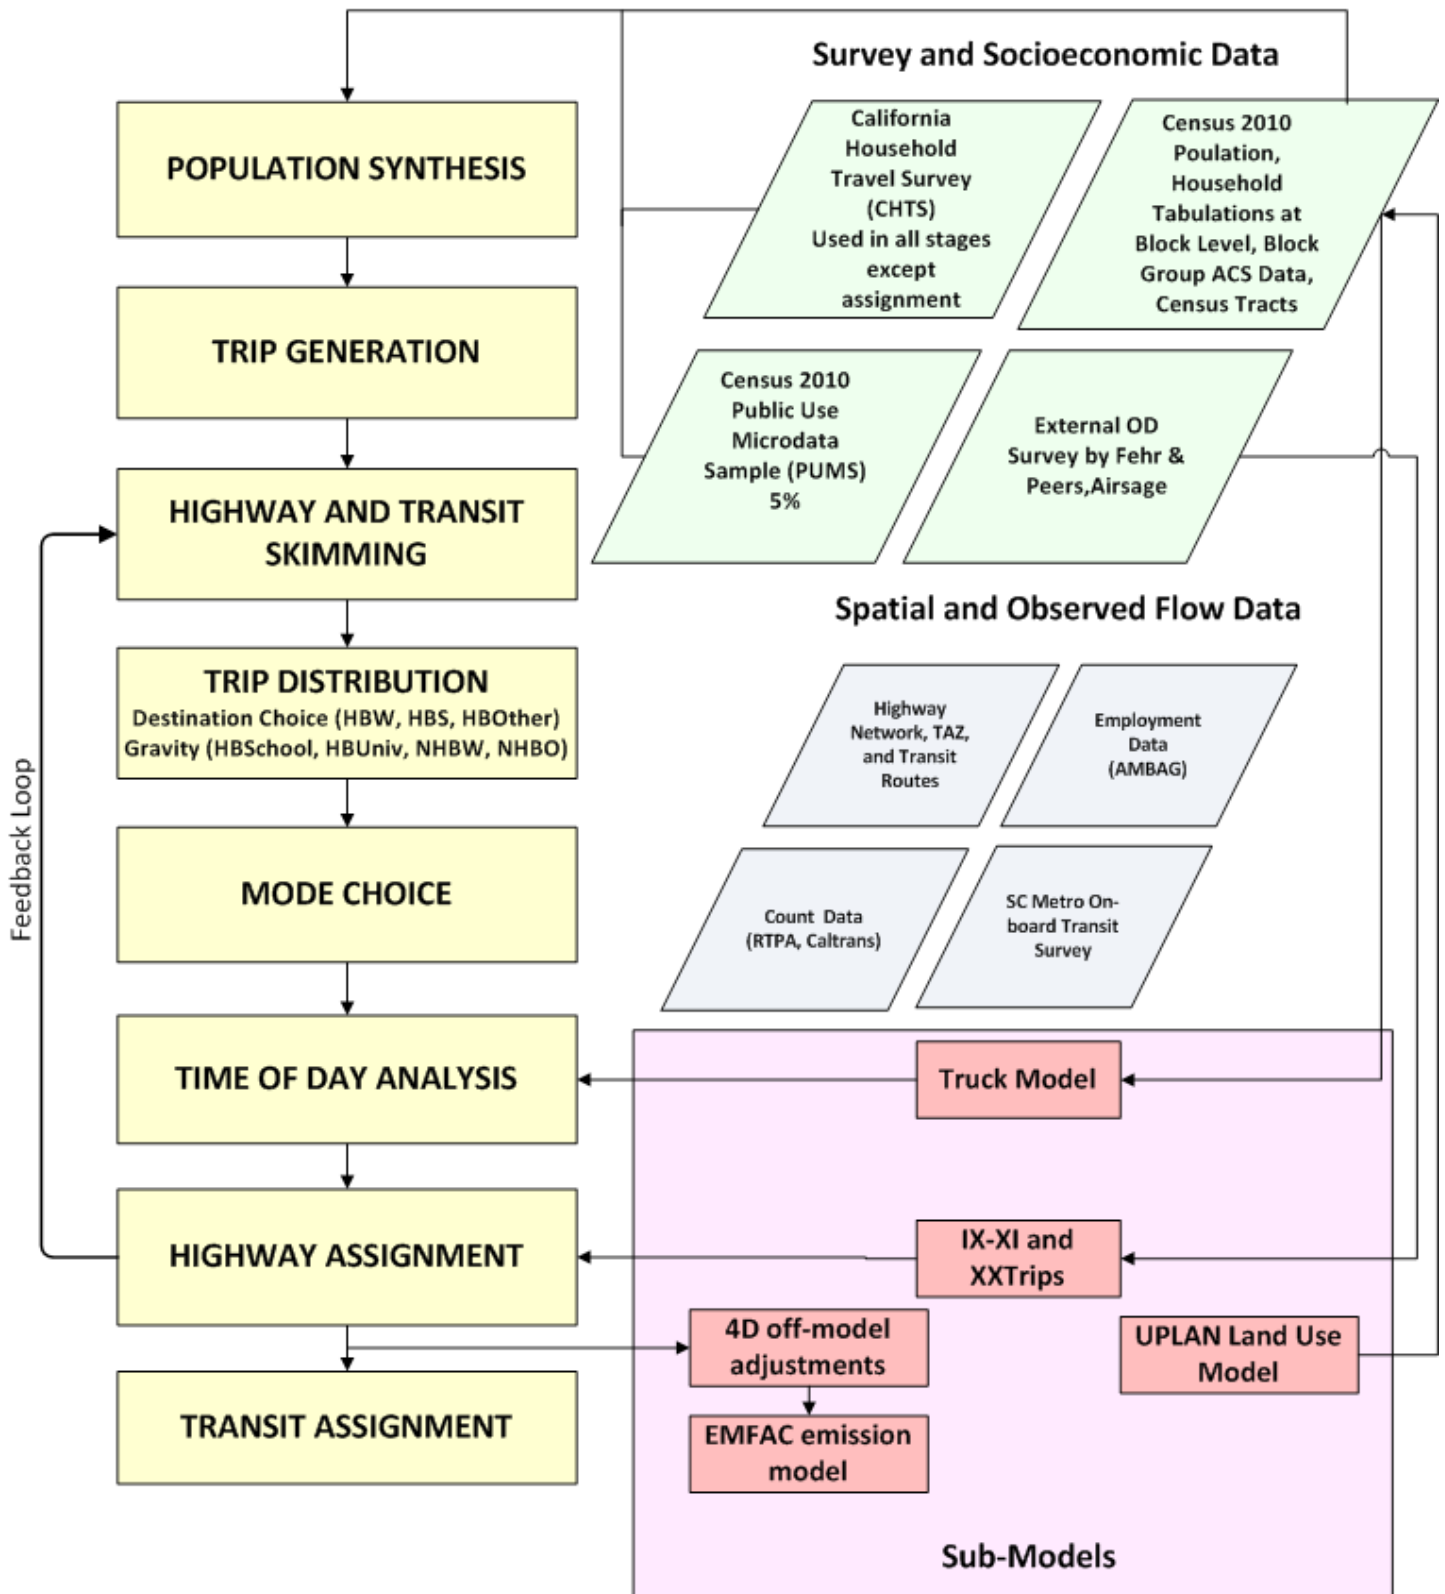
Survey and Socioeconomic Data

POPULATION SYNTHESIS

California Household Travel Survey (CHTS) Used in all stages except assignment

Census 2010 Poulation, Household Tabulations at Block Level, Block Group ACS Data, Census Tracts

TRIP GENERATION

Census 2010 Public Use Microdata Sample (PUMS) 5%

External OD Survey by Fehr & Peers,Airsage

HIGHWAY AND TRANSIT SKIMMING

Spatial and Observed Flow Data

TRIP DISTRIBUTION
Destination Choice (HBW, HBS, HBOther)
Gravity (HBSchool, HBUniv, NHBW, NHBO)

Highway Network, TAZ, and Transit Routes

Employment Data (AMBAG)

Feedback Loop

MODE CHOICE

Count Data (RTPA, Caltrans)

SC Metro On-board Transit Survey

TIME OF DAY ANALYSIS

Truck Model

HIGHWAY ASSIGNMENT

IX-XI and XXTrips

4D off-model adjustments

UPLAN Land Use Model

TRANSIT ASSIGNMENT

EMFAC emission model

Sub-Models